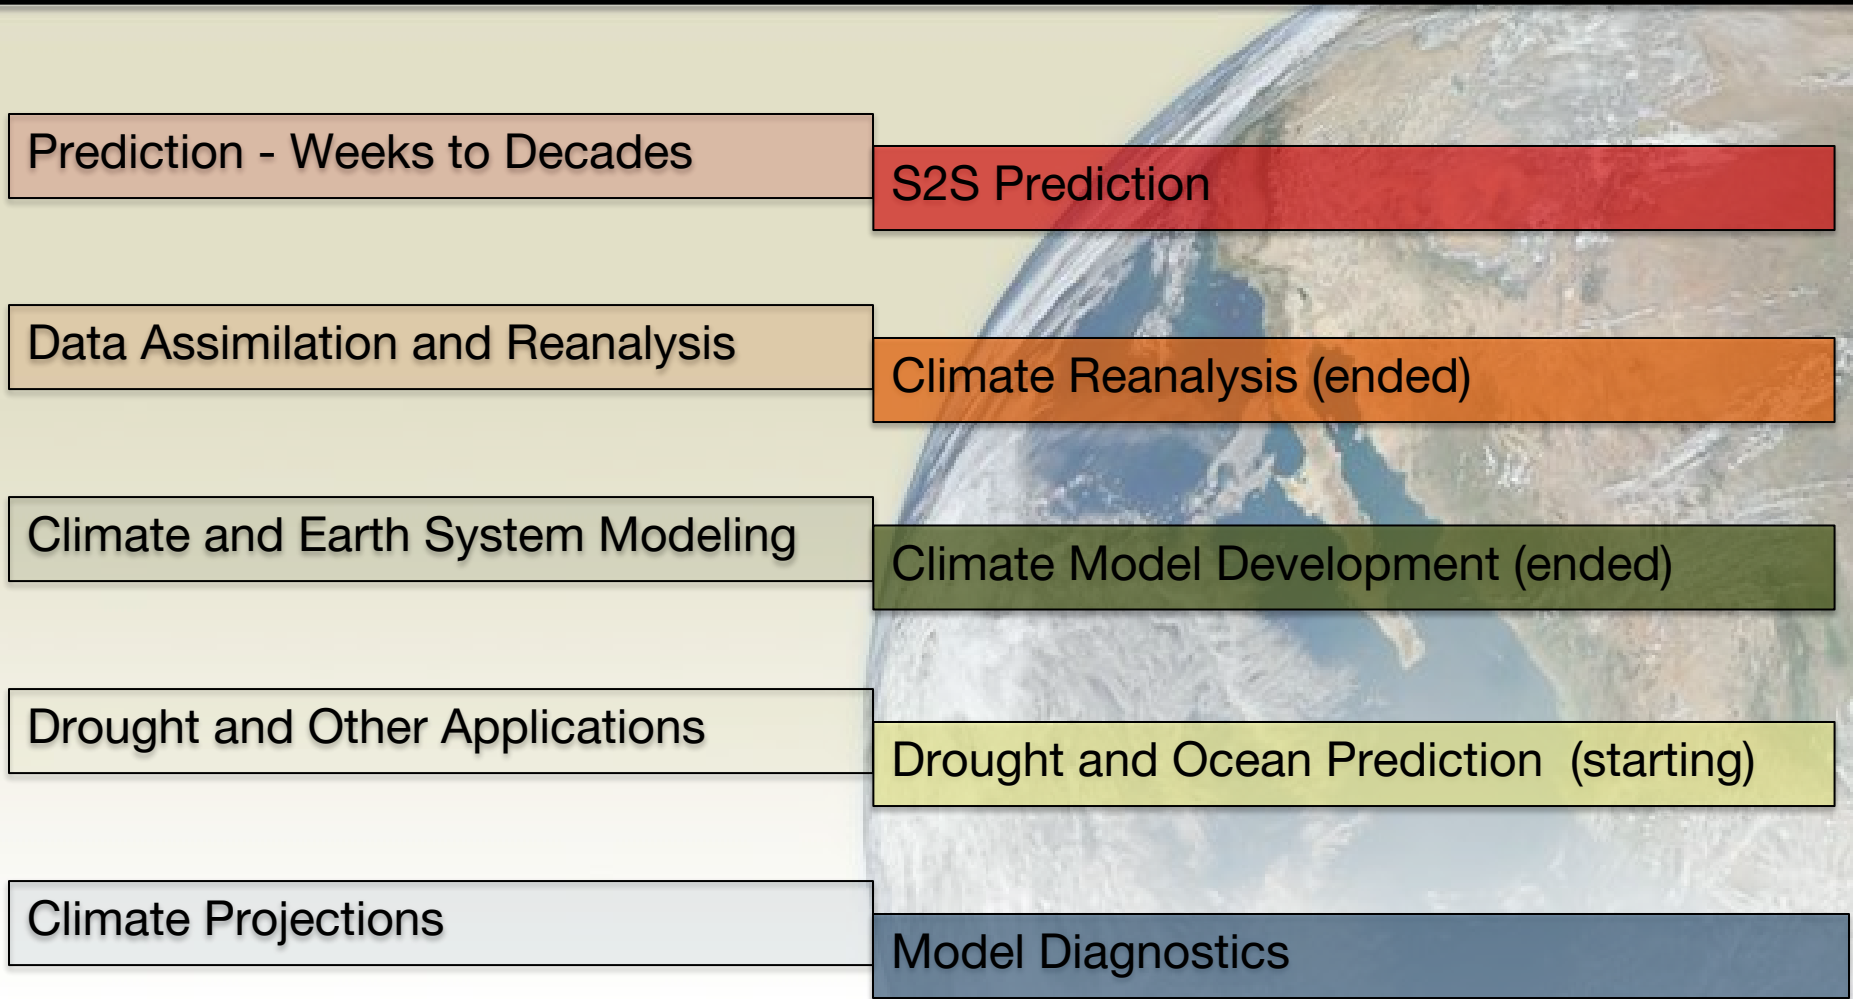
Prediction - Weeks to Decades

S2S Prediction

Data Assimilation and Reanalysis

Climate Reanalysis (ended)

Climate and Earth System Modeling

Climate Model Development (ended)

Drought and Other Applications

Drought and Ocean Prediction (starting)

Climate Projections

Model Diagnostics